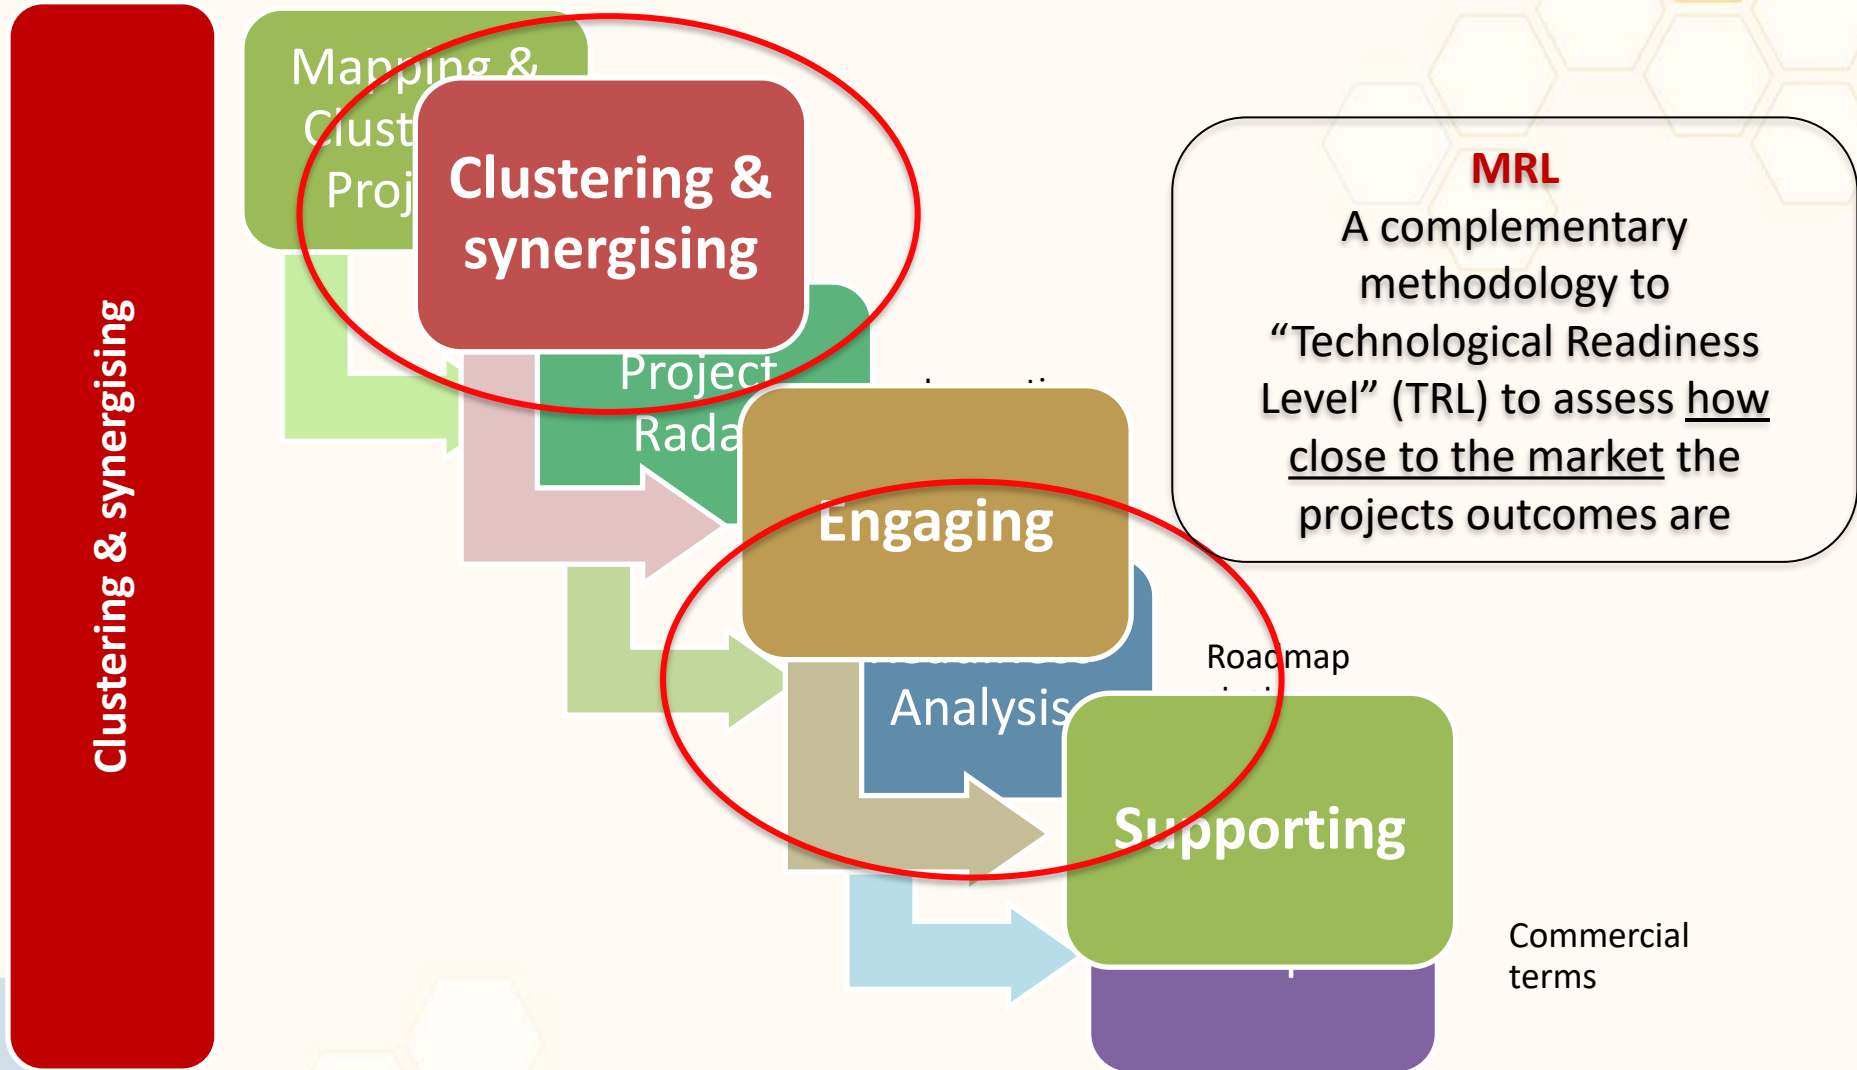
Clustering & synergising

Mapping &
Clust
Proj

Clustering & synergising

Project
Rada

Engaging

Analysis

Roadmap

Supporting

Commercial terms

MRL
A complementary methodology to "Technological Readiness Level" (TRL) to assess how close to the market the projects outcomes are